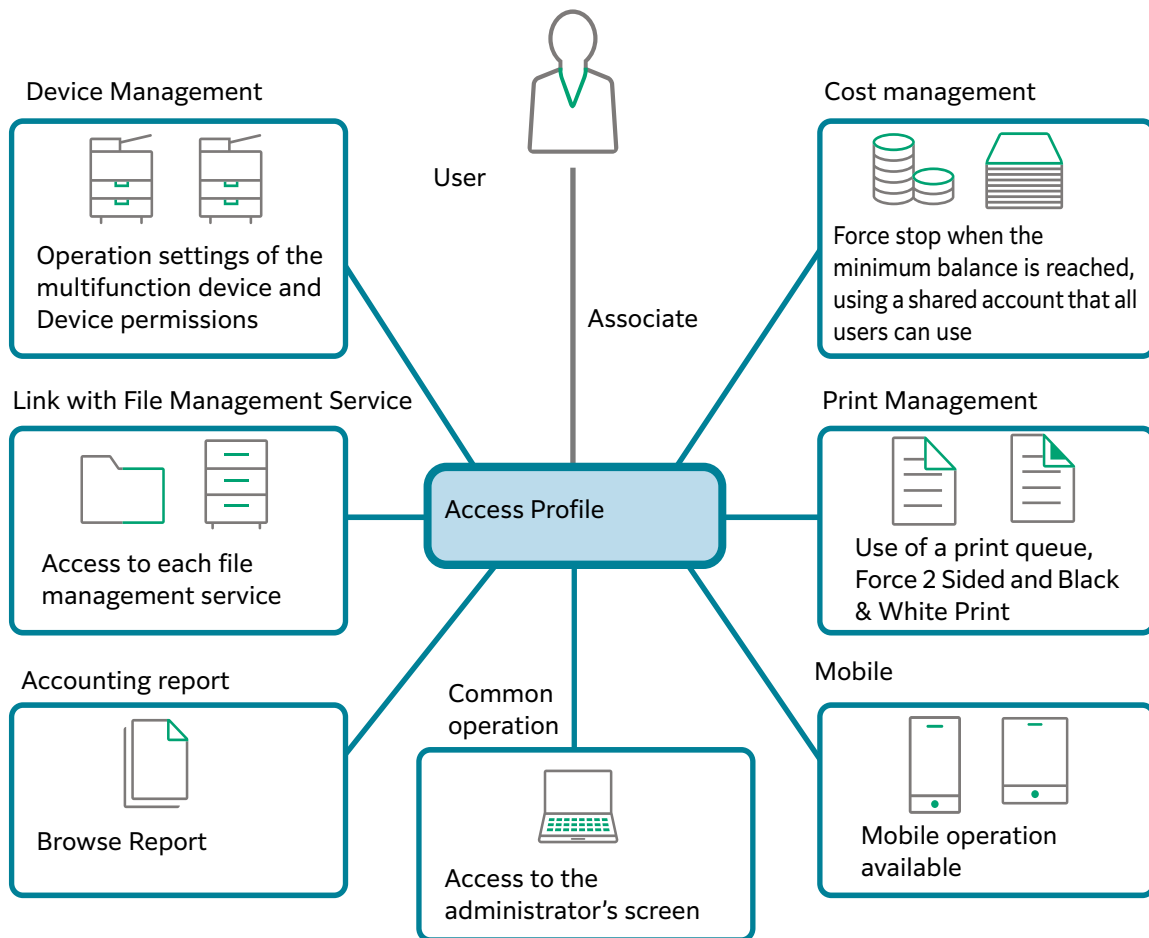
Device Management

Operation settings of the multifunction device and Device permissions

User

Associate

Cost management

Force stop when the minimum balance is reached, using a shared account that all users can use

Link with File Management Service

Access to each file management service

Access Profile

Print Management

Use of a print queue, Force 2 Sided and Black & White Print

Accounting report

Browse Report

Common operation

Access to the administrator's screen

Mobile

Mobile operation available